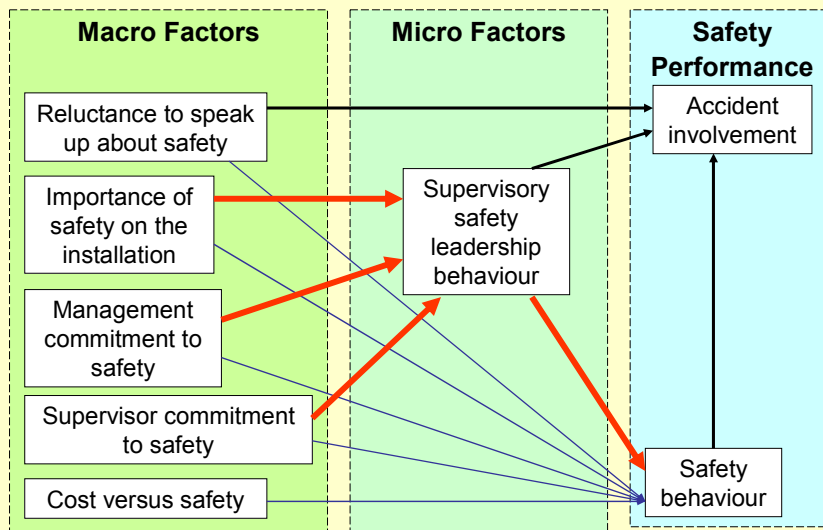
Macro Factors

Micro Factors

Safety Performance

Reluctance to speak up about safety

Accident involvement

Importance of safety on the installation

Supervisory safety leadership behaviour

Management commitment to safety

Supervisor commitment to safety

Safety behaviour

Cost versus safety